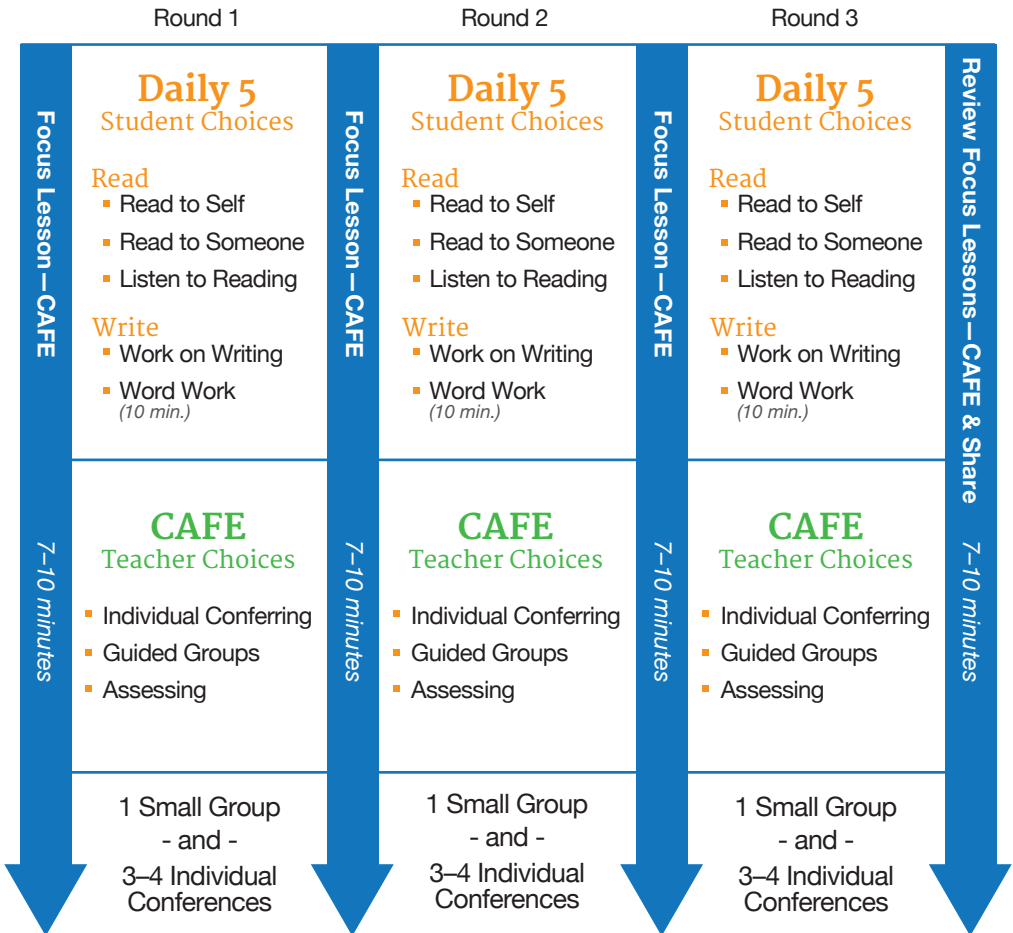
Round 1

Focus Lesson—CAFE

7–10 minutes

Daily 5
Student Choices

Read
- Read to Self
- Read to Someone
- Listen to Reading

Write
- Work on Writing
- Word Work
(10 min.)

CAFE
Teacher Choices

- Individual Conferring
- Guided Groups
- Assessing

1 Small Group
- and -
3–4 Individual Conferences

Round 2

Focus Lesson—CAFE

7–10 minutes

Daily 5
Student Choices

Read
- Read to Self
- Read to Someone
- Listen to Reading

Write
- Work on Writing
- Word Work
(10 min.)

CAFE
Teacher Choices

- Individual Conferring
- Guided Groups
- Assessing

1 Small Group
- and -
3–4 Individual Conferences

Round 3

Focus Lesson—CAFE

7–10 minutes

Daily 5
Student Choices

Read
- Read to Self
- Read to Someone
- Listen to Reading

Write
- Work on Writing
- Word Work
(10 min.)

CAFE
Teacher Choices

- Individual Conferring
- Guided Groups
- Assessing

1 Small Group
- and -
3–4 Individual Conferences

Review Focus Lessons—CAFE & Share

7–10 minutes